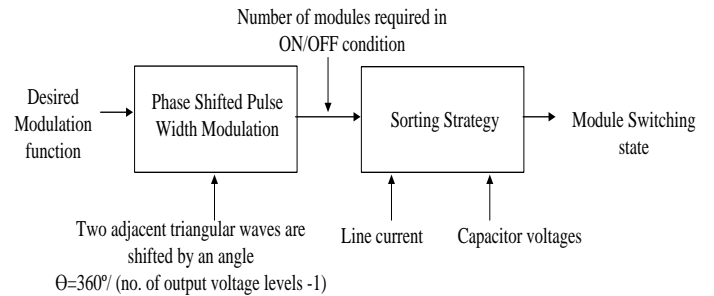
Number of modules required in ON/OFF condition

Desired Modulation function

Phase Shifted Pulse Width Modulation

Sorting Strategy

Module Switching state

Two adjacent triangular waves are shifted by an angle Θ=360º/ (no. of output voltage levels -1)

Line current

Capacitor voltages